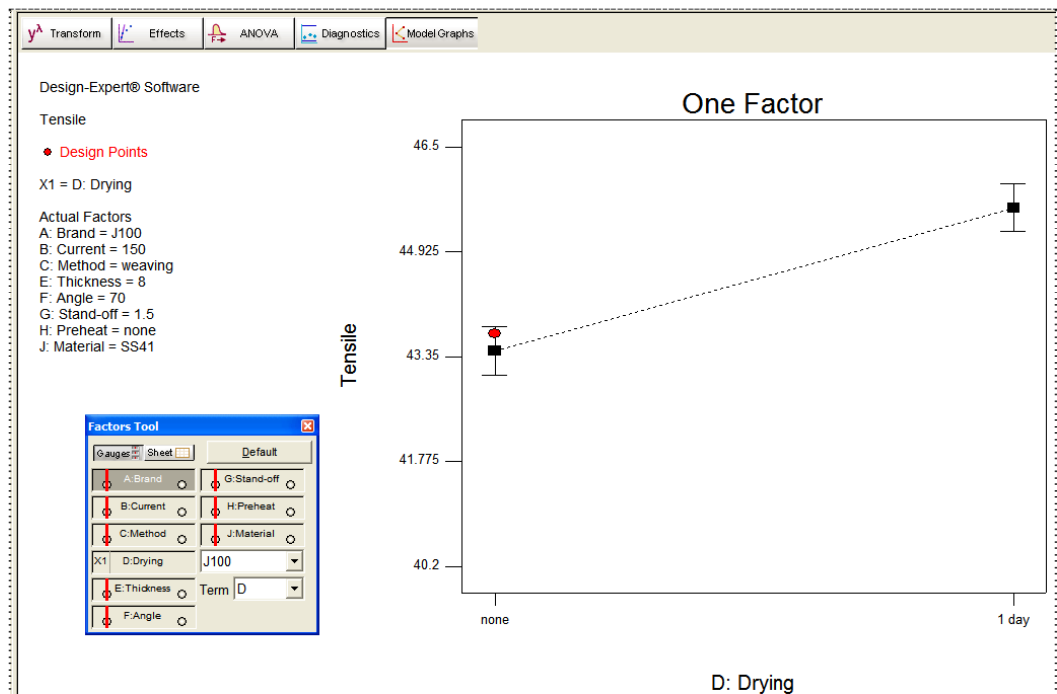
$y^{\lambda}$ Transform | Effects | ANOVA | Diagnostics | Model Graphs

Design-Expert® Software

Tensile

● Design Points

X1 = D: Drying

Actual Factors
A: Brand = J100
B: Current = 150
C: Method = weaving
E: Thickness = 8
F: Angle = 70
G: Stand-off = 1.5
H: Preheat = none
J: Material = SS41

Factors Tool

Gauges | Sheet | Default

A:Brand | G:Stand-off
B:Current | H:Preheat
C:Method | J:Material
X1 | D:Drying | J100
E:Thickness | Term | D
F:Angle

One Factor

46.5
44.925
43.35
41.775
40.2

Tensile

none
1 day

D: Drying